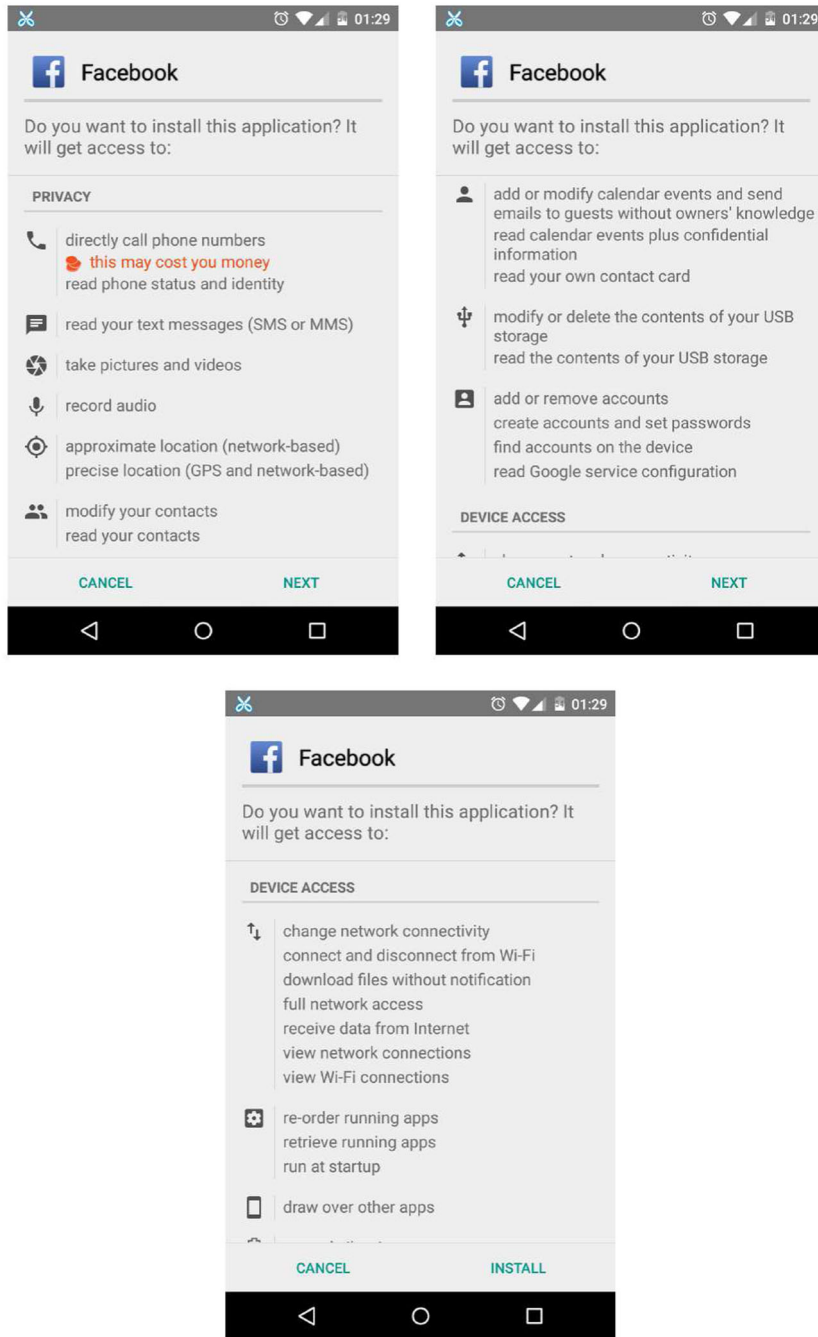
01:29

Facebook

Do you want to install this application? It will get access to:

PRIVACY

directly call phone numbers
this may cost you money
read phone status and identity

read your text messages (SMS or MMS)

take pictures and videos

record audio

approximate location (network-based)
precise location (GPS and network-based)

modify your contacts
read your contacts

CANCEL NEXT

01:29

Facebook

Do you want to install this application? It will get access to:

add or modify calendar events and send emails to guests without owners' knowledge
read calendar events plus confidential information
read your own contact card

modify or delete the contents of your USB storage
read the contents of your USB storage

add or remove accounts
create accounts and set passwords
find accounts on the device
read Google service configuration

DEVICE ACCESS

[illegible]

CANCEL NEXT

01:29

Facebook

Do you want to install this application? It will get access to:

DEVICE ACCESS

change network connectivity
connect and disconnect from Wi-Fi
download files without notification
full network access
receive data from Internet
view network connections
view Wi-Fi connections

re-order running apps
retrieve running apps
run at startup

draw over other apps

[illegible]

CANCEL INSTALL